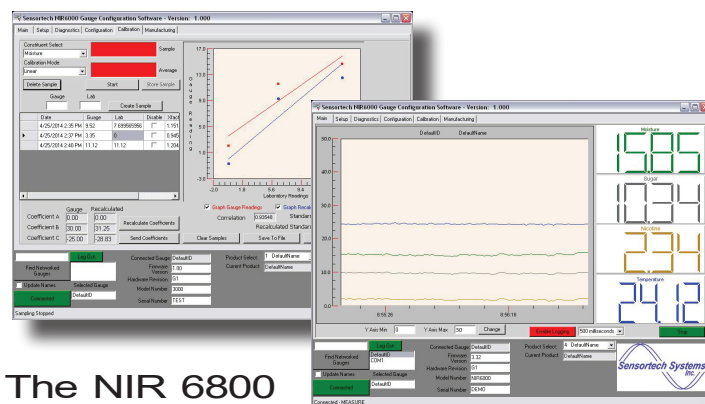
Sensortech NIR6000 Gauge Configuration Software - Version: 1.000

Main | Setup | Diagnostics | Configuration | Calibration | Manufacturing

Constituent Select
Moisture
Sample
Calibration Mode
Linear
Average
Delete Sample
Start
Store Sample
Gauge
Lab
Create Sample

| | Date | Gauge | Lab | Disable | Xbar |
|---|---|---|---|---|---|
| | 4/25/2014 2:35 PM | 9.52 | 7.695565956 | | 1.191 |
| ▸ | 4/25/2014 2:37 PM | 3.35 | 8 | | 0.845 |
| | 4/25/2014 2:40 PM | 11.12 | 11.12 | | 1.204 |

17.0
15.0
13.0
11.0
9.0
7.0
5.0
-2.0 1.8 5.6 9.4 13.2
Laboratory Readings
G a u g e R e a d i n g s

Graph Gauge Readings
Graph Recal
Correlation 0.93540
Standard
Recalculated Standard

Gauge | Recalculated
Coefficient A 0.00 | 0.00
Coefficient B 30.00 | 31.25
Coefficient C -25.00 | -28.83
Recalculate Coefficients
Send Coefficients
Clear Samples
Save To File

Say Out
Find Networked Gauges
Update Names
Connected
Selected Gauge
DefaultID
Connected Gauge DefaultID
Firmware Version 1.00
Hardware Revision 01
Model Number 3000
Serial Number TEST
Product Select 1 DefaultName
Current Product DefaultName
Sampling Stopped

Sensortech NIR6000 Gauge Configuration Software - Version: 1.000

Main | Setup | Diagnostics | Configuration | Calibration | Manufacturing

DefaultID DefaultName
30.0
25.0
20.0
15.0
10.0
5.0
0.0
8:55:26
8:56:16
Y Axis Min 0
Y Axis Max 50
Change
Enable Logging
500 milliseconds
Stop

Moisture
15.85
Sugar
10.34
Nicotine
2.34
Temperature
24.12

Say Out
Find Networked Gauges
DefaultID DEMO
Update Names
Connected
Selected Gauge
DefaultID
Connected Gauge DefaultID
Firmware Version 1.32
Hardware Revision 01
Model Number NIR6000
Serial Number DEMO
Product Select 4 DefaultName
Current Product DefaultName
Sensortech Systems Inc.
Connected - MEASURE

The NIR 6800